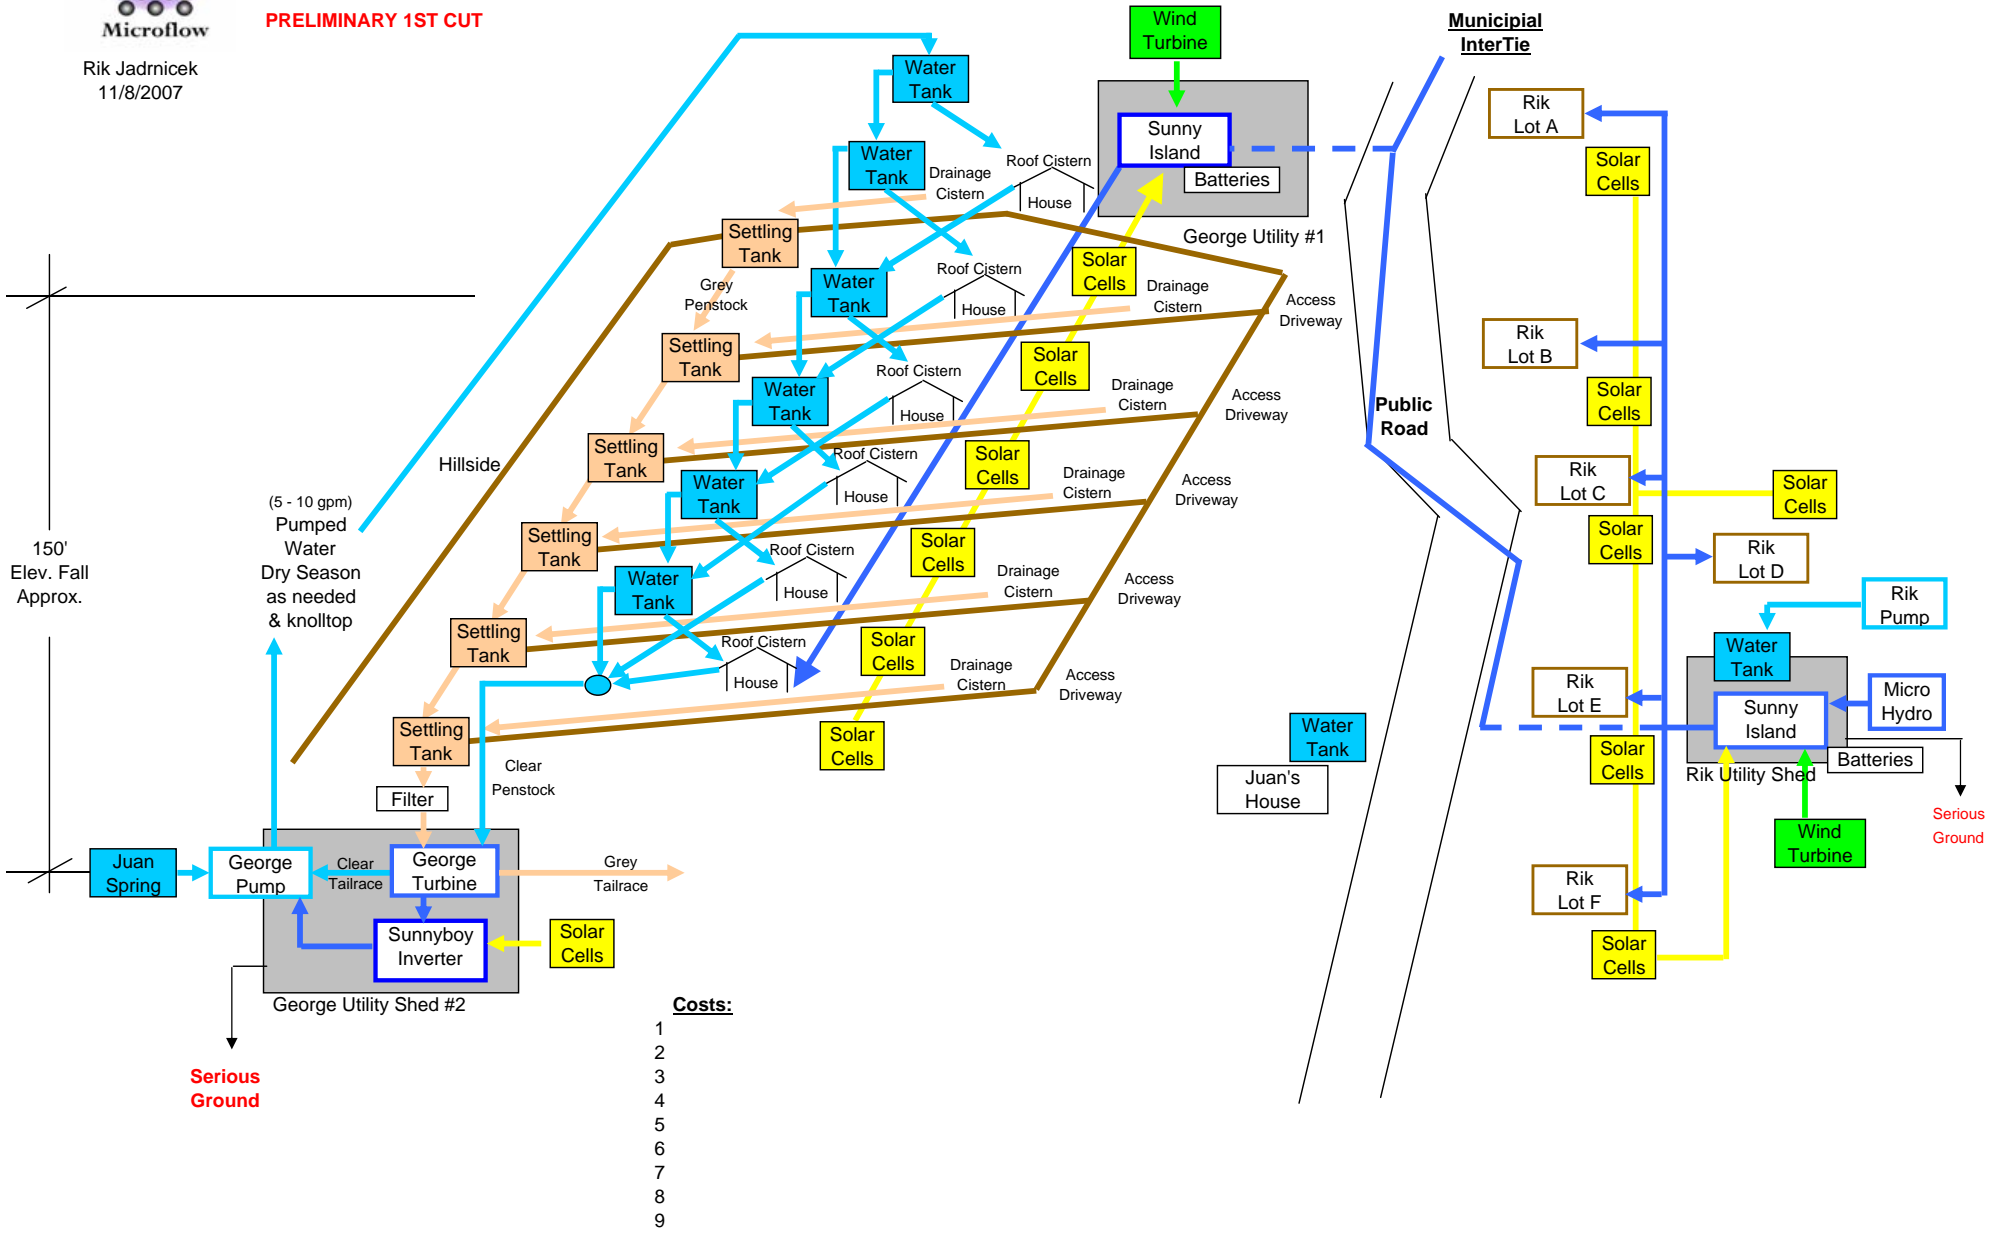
Microflow

Rik Jadrnicek
11/8/2007

PRELIMINARY 1ST CUT

Wind Turbine

Municipial InterTie

Water Tank

Sunny Island

Batteries

George Utility #1

Rik Lot A

Solar Cells

Water Tank

Drainage Cistern

Roof Cistern

House

Settling Tank

Grey Penstock

Water Tank

Roof Cistern

House

Solar Cells

Drainage Cistern

Access Driveway

Rik Lot B

Settling Tank

Water Tank

Roof Cistern

House

Solar Cells

Drainage Cistern

Access Driveway

Public Road

Solar Cells

Hillside

Settling Tank

Water Tank

Roof Cistern

House

Solar Cells

Drainage Cistern

Access Driveway

Rik Lot C

Solar Cells

(5 - 10 gpm)
Pumped Water
Dry Season
as needed
& knolltop

Settling Tank

Water Tank

Roof Cistern

House

Solar Cells

Drainage Cistern

Access Driveway

Solar Cells

Rik Lot D

150'
Elev. Fall
Approx.

Settling Tank

Roof Cistern

House

Solar Cells

Drainage Cistern

Access Driveway

Rik Pump

Water Tank

Rik Lot E

Micro Hydro

Sunny Island

Settling Tank

Solar Cells

Water Tank

Juan's House

Solar Cells

Rik Utility Shed

Batteries

Clear Penstock

Filter

Serious Ground

Wind Turbine

Juan Spring

George Pump

Clear Tailrace

George Turbine

Grey Tailrace

Rik Lot F

Sunnyboy Inverter

Solar Cells

Solar Cells

George Utility Shed #2

Costs:
1
2
3
4
5
6
7
8
9

Serious Ground